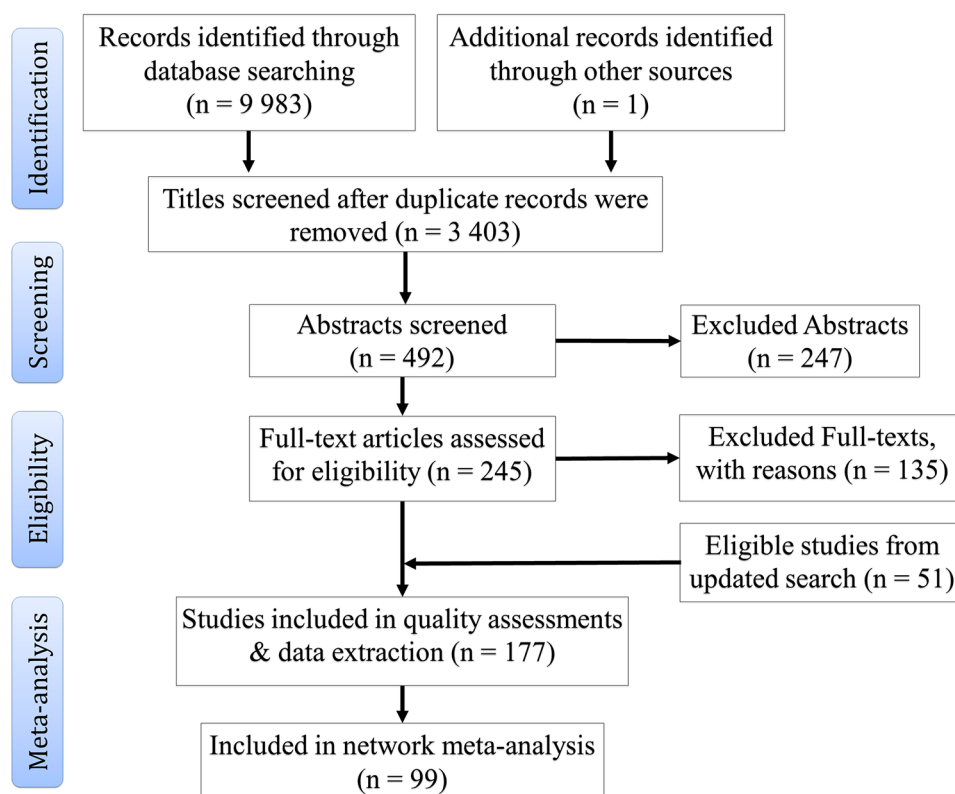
Identification

Records identified through database searching (n = 9 983)

Additional records identified through other sources (n = 1)

Titles screened after duplicate records were removed (n = 3 403)

Screening

Abstracts screened (n = 492)

Excluded Abstracts (n = 247)

Eligibility

Full-text articles assessed for eligibility (n = 245)

Excluded Full-texts, with reasons (n = 135)

Eligible studies from updated search (n = 51)

Meta-analysis

Studies included in quality assessments & data extraction (n = 177)

Included in network meta-analysis (n = 99)